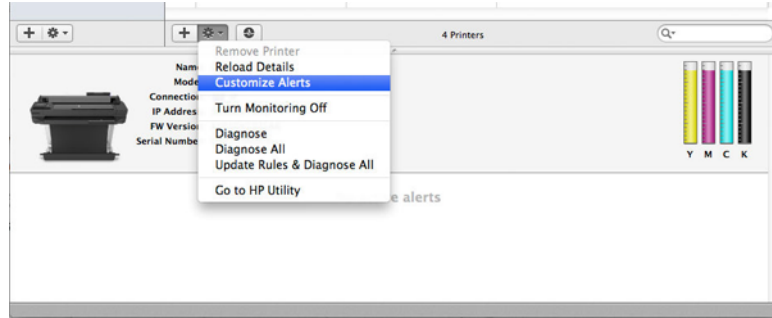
4 Printers

Nam
Mode
Connection
IP Addres
FW Version
Serial Numbe

Remove Printer
Reload Details
Customize Alerts
Turn Monitoring Off
Diagnose
Diagnose All
Update Rules & Diagnose All
Go to HP Utility

e alerts

Y M C K